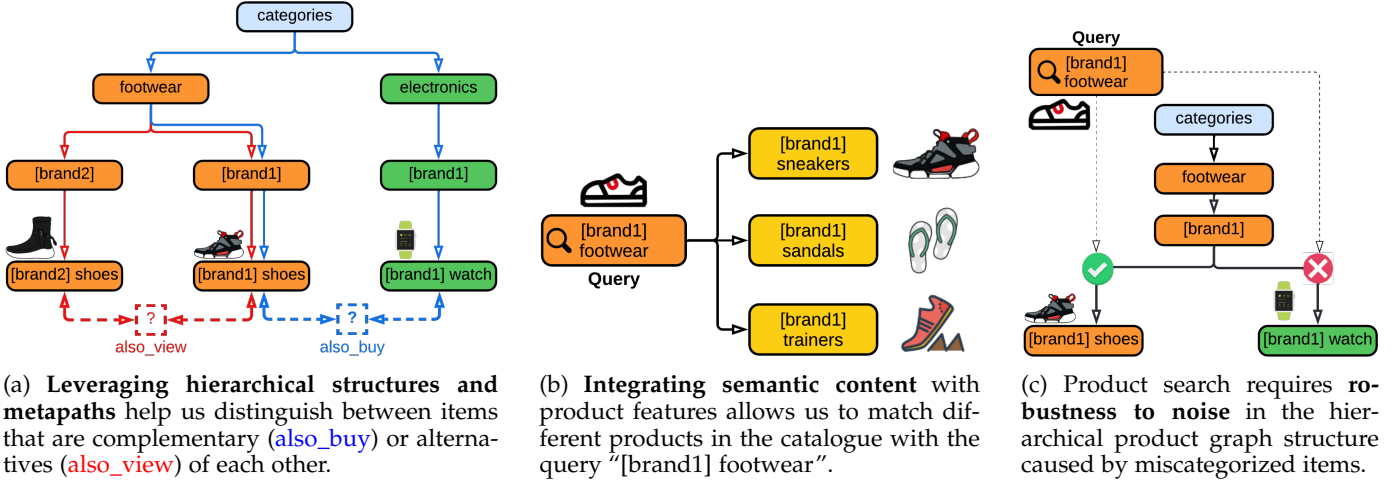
categories

footwear

electronics

[brand2]

[brand1]

[brand1]

[brand2] shoes

[brand1] shoes

[brand1] watch

?

?

also_view

also_buy

(a) **Leveraging hierarchical structures and metapaths** help us distinguish between items that are complementary (also_buy) or alternatives (also_view) of each other.

[brand1] footwear

Query

[brand1] sneakers

[brand1] sandals

[brand1] trainers

(b) **Integrating semantic content** with product features allows us to match different products in the catalogue with the query "[brand1] footwear".

Query

[brand1] footwear

categories

footwear

[brand1]

[brand1] shoes

[brand1] watch

(c) Product search requires **robustness to noise** in the hierarchical product graph structure caused by miscategorized items.